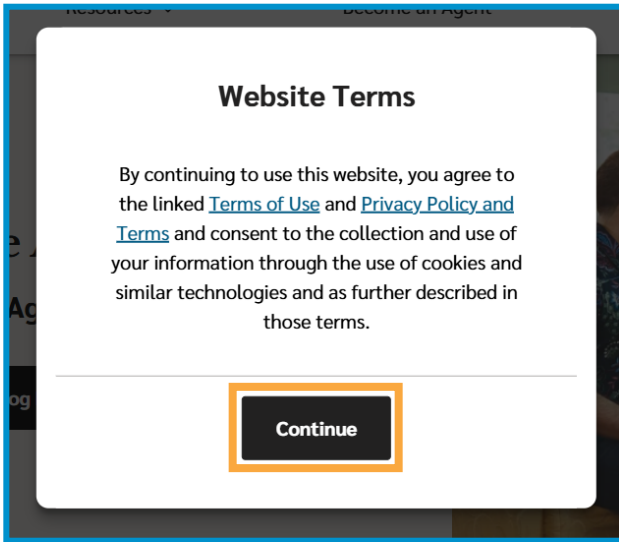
Resources

Become an Agent

Website Terms

By continuing to use this website, you agree to the linked Terms of Use and Privacy Policy and Terms and consent to the collection and use of your information through the use of cookies and similar technologies and as further described in those terms.

Continue